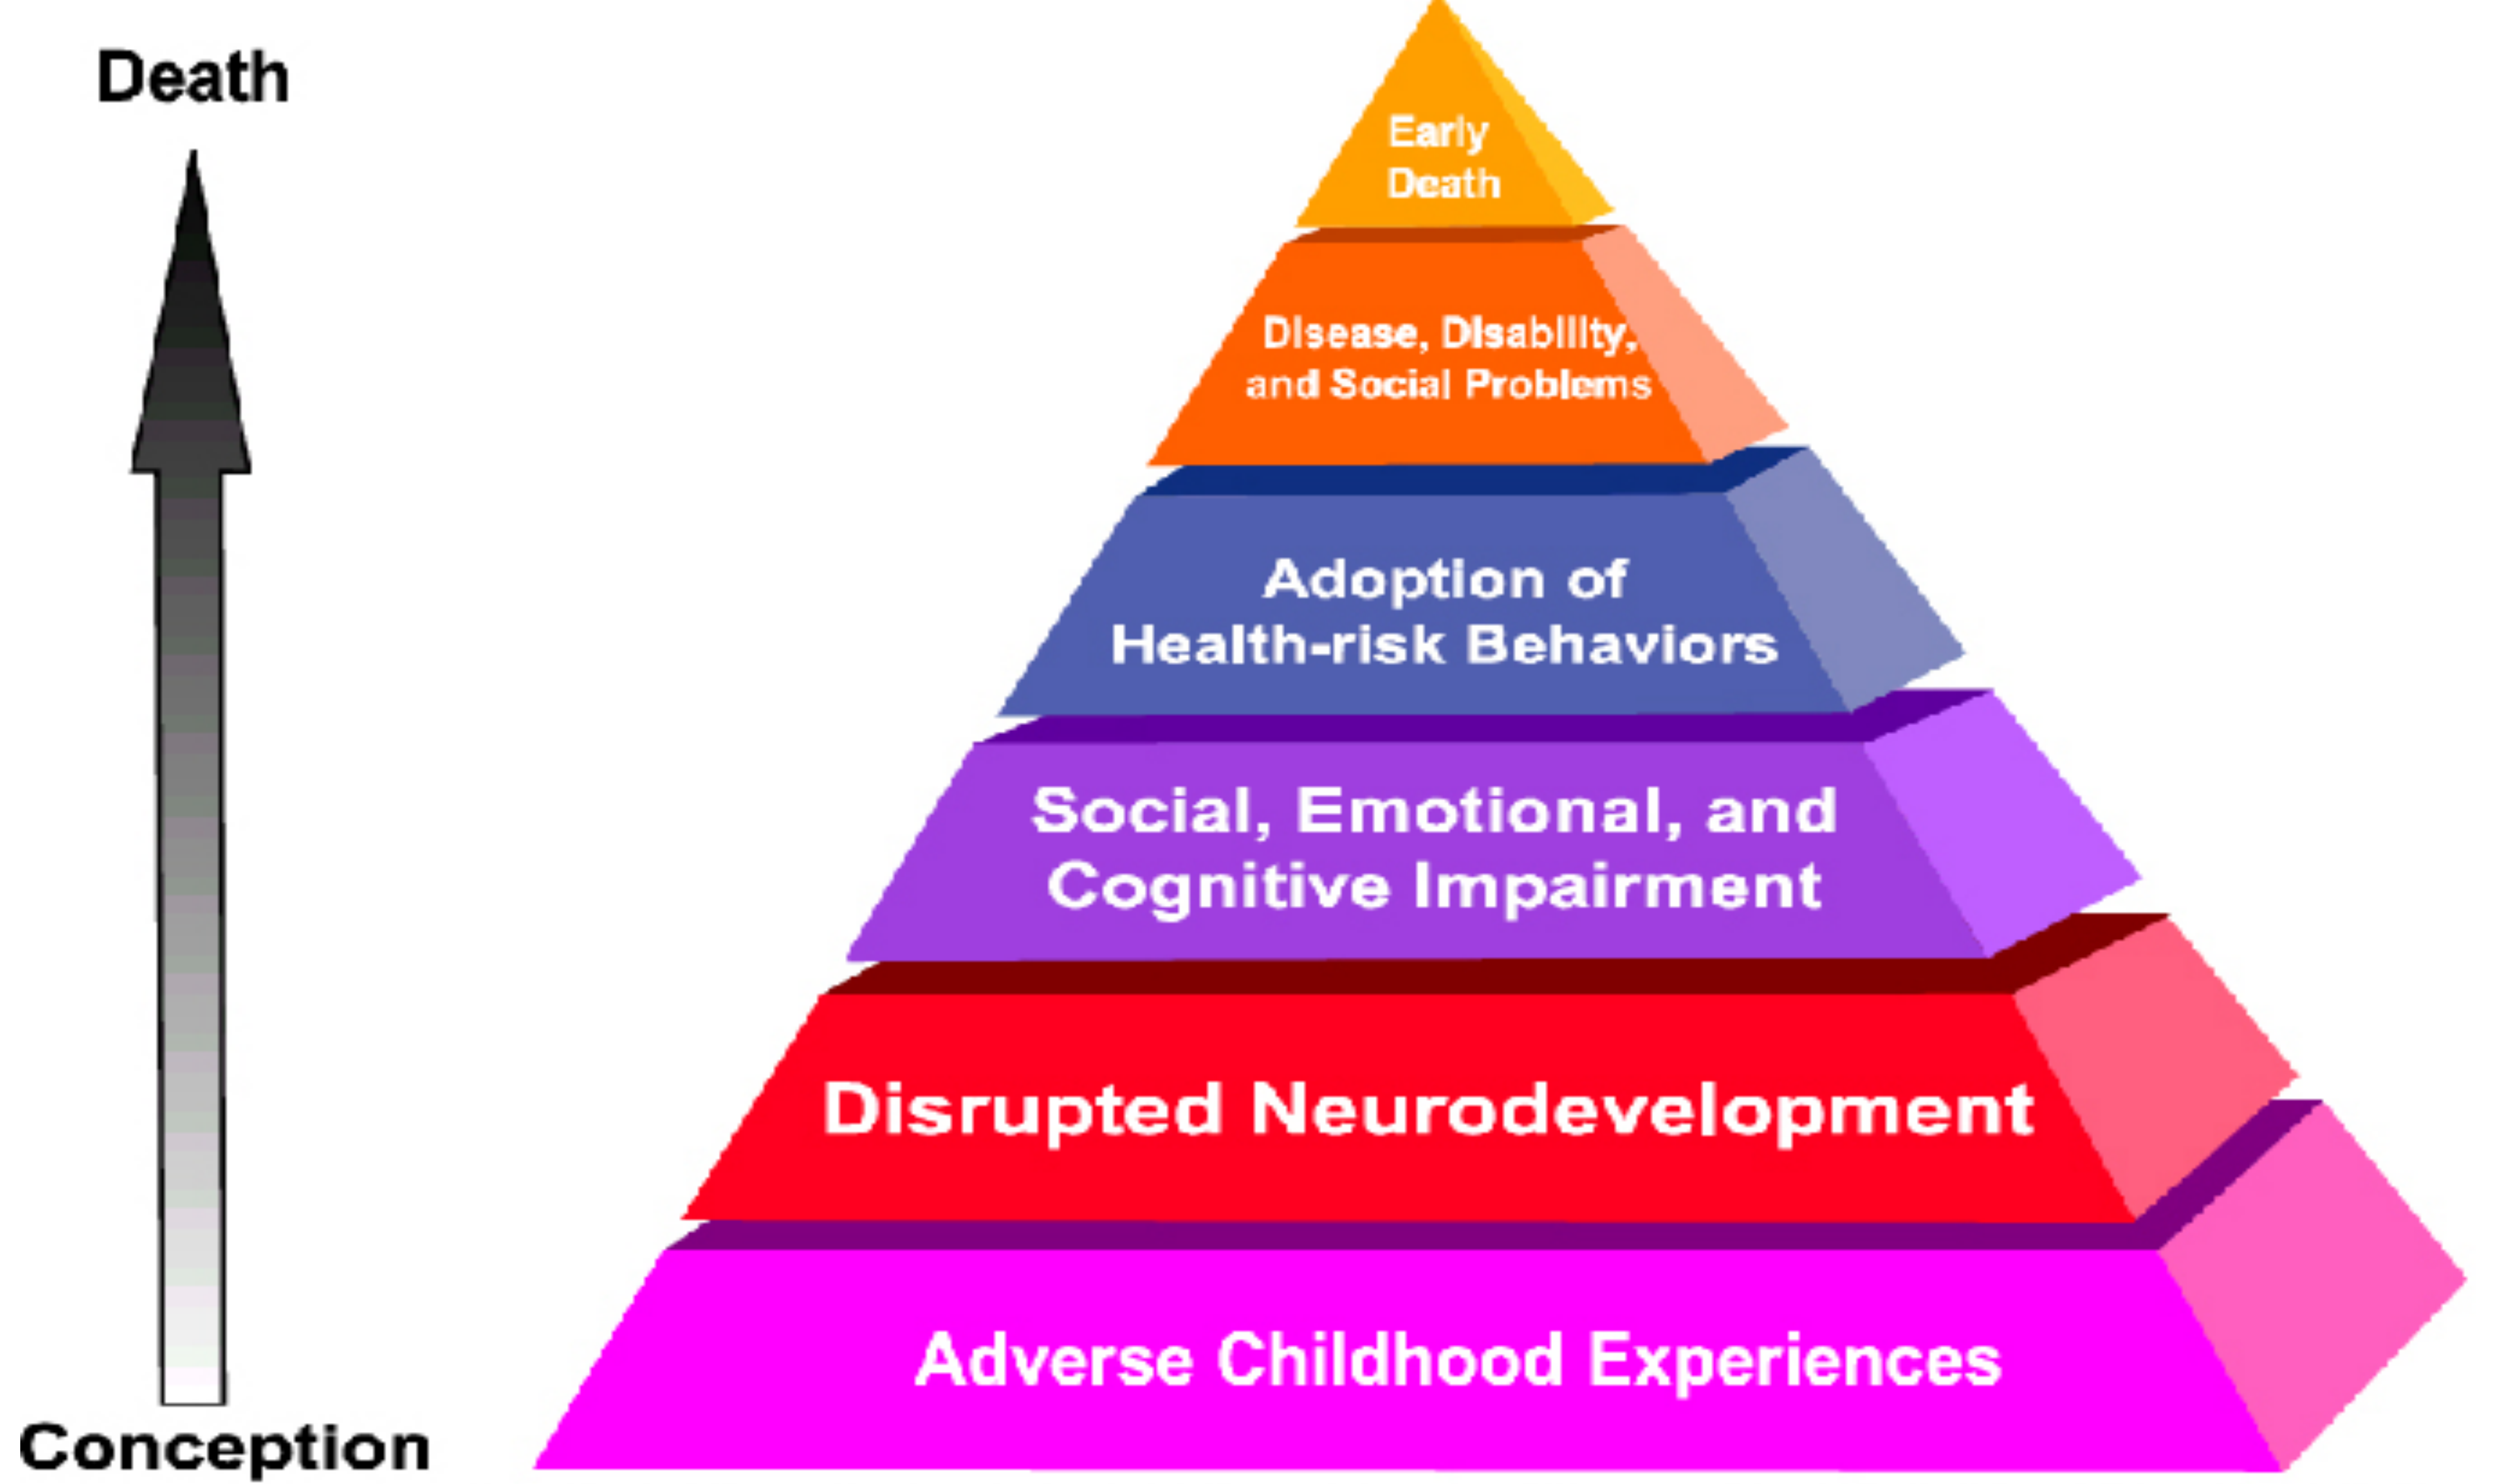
Death

Conception

Early Death

Disease, Disability, and Social Problems

Adoption of Health-risk Behaviors

Social, Emotional, and Cognitive Impairment

Disrupted Neurodevelopment

Adverse Childhood Experiences